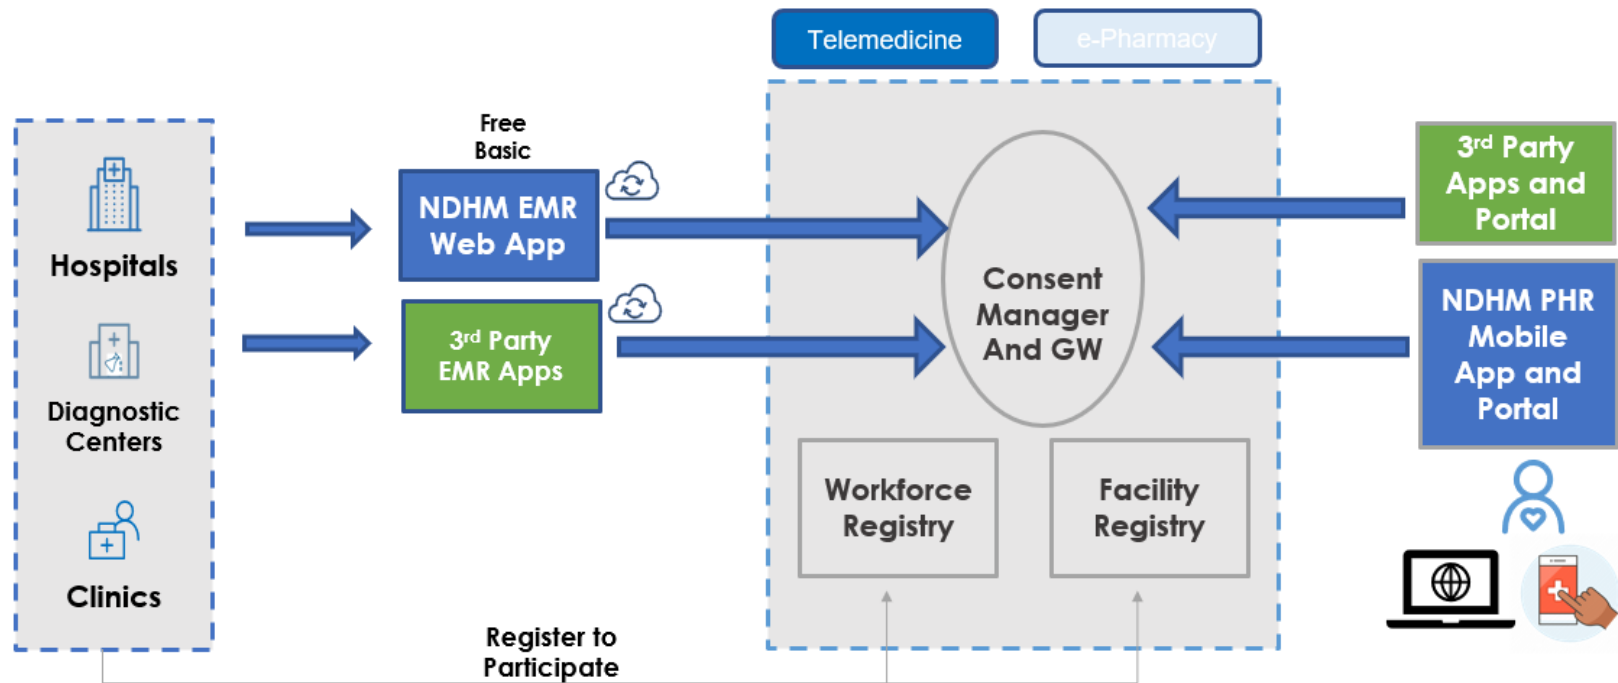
Telemedicine

e-Pharmacy

Hospitals

Diagnostic Centers

Clinics

Free Basic

NDHM EMR Web App

$3^{rd}$ Party EMR Apps

Consent Manager And GW

Workforce Registry

Facility Registry

$3^{rd}$ Party Apps and Portal

NDHM PHR Mobile App and Portal

Register to Participate